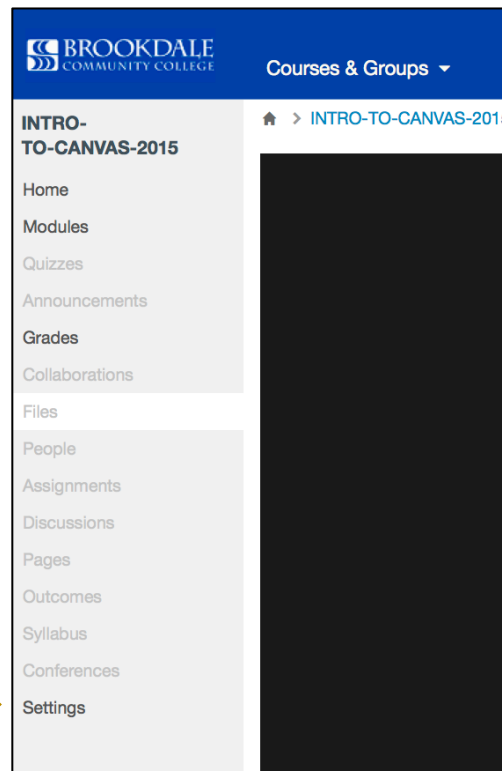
BROOKDALE COMMUNITY COLLEGE

Courses & Groups

INTRO-TO-CANVAS-2015

> INTRO-TO-CANVAS-201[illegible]

Home
Modules
Quizzes
Announcements
Grades
Collaborations
Files
People
Assignments
Discussions
Pages
Outcomes
Syllabus
Conferences
Settings